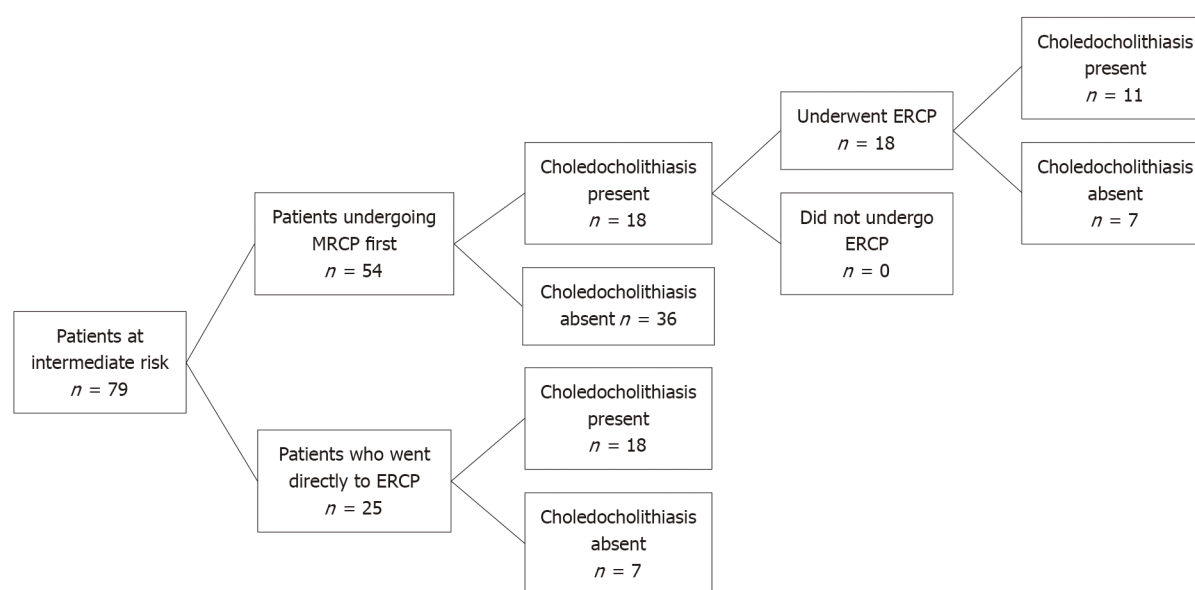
Patients at intermediate risk $n = 79$

Patients undergoing MRCP first $n = 54$

Choledocholithiasis present $n = 18$

Underwent ERCP $n = 18$

Choledocholithiasis present $n = 11$

Choledocholithiasis absent $n = 7$

Did not undergo ERCP $n = 0$

Choledocholithiasis absent $n = 36$

Patients who went directly to ERCP $n = 25$

Choledocholithiasis present $n = 18$

Choledocholithiasis absent $n = 7$